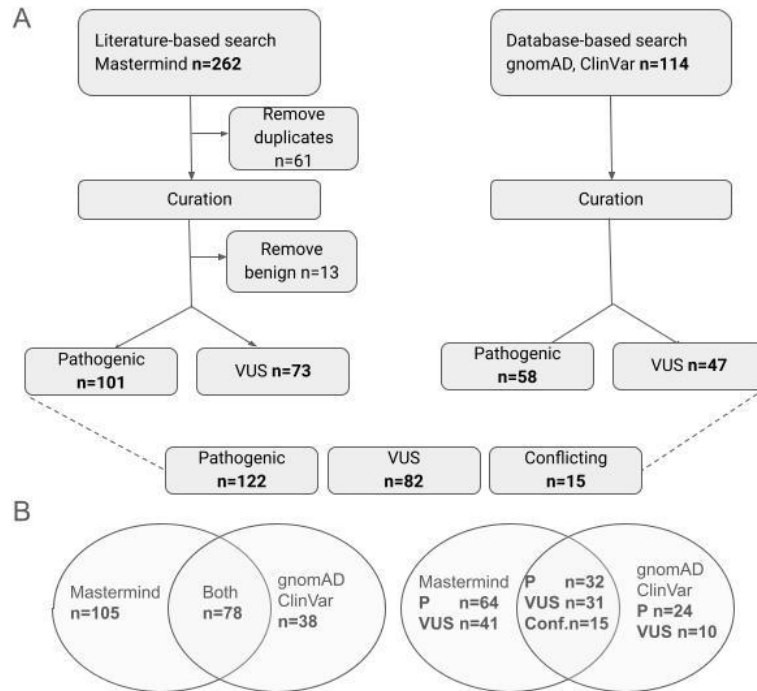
A

Literature-based search Mastermind **n=262**

Remove duplicates n=61

Curation

Remove benign n=13

Pathogenic **n=101**

VUS **n=73**

Database-based search gnomAD, ClinVar **n=114**

Curation

Pathogenic **n=58**

VUS **n=47**

Pathogenic **n=122**

VUS **n=82**

Conflicting **n=15**

B

Mastermind **n=105**

Both **n=78**

gnomAD ClinVar n=38

Mastermind
**P n=64**
**VUS n=41**

**P n=32**
**VUS n=31**
**Conf.n=15**

gnomAD ClinVar
**P n=24**
**VUS n=10**